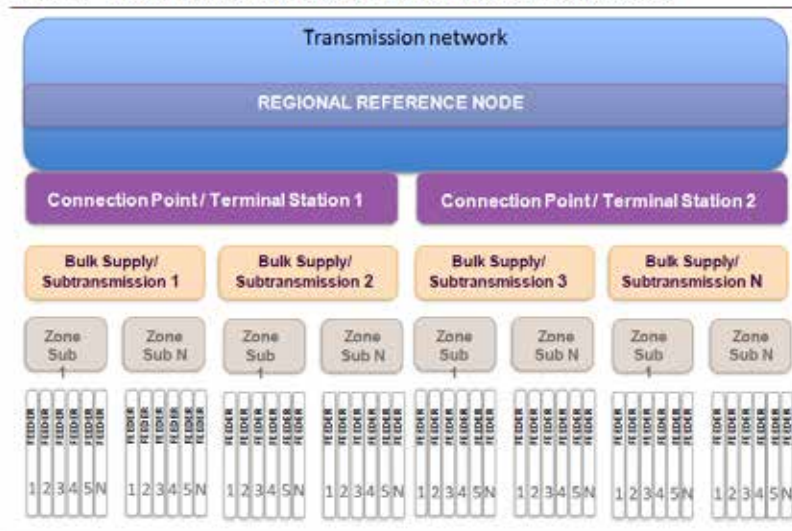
Transmission network

REGIONAL REFERENCE NODE

Connection Point / Terminal Station 1

Connection Point / Terminal Station 2

Bulk Supply/ Subtransmission 1

Bulk Supply/ Subtransmission 2

Bulk Supply/ Subtransmission 3

Bulk Supply/ Subtransmission N

Zone Sub 1

Zone Sub N

Zone Sub 1

Zone Sub N

Zone Sub 1

Zone Sub N

Zone Sub 1

Zone Sub N

FEEDER FEEDER FEEDER FEEDER FEEDER FEEDER
1 2 3 4 5 N

FEEDER FEEDER FEEDER FEEDER FEEDER FEEDER
1 2 3 4 5 N

FEEDER FEEDER FEEDER FEEDER FEEDER FEEDER
1 2 3 4 5 N

FEEDER FEEDER FEEDER FEEDER FEEDER FEEDER
1 2 3 4 5 N

FEEDER FEEDER FEEDER FEEDER FEEDER FEEDER
1 2 3 4 5 N

FEEDER FEEDER FEEDER FEEDER FEEDER FEEDER
1 2 3 4 5 N

FEEDER FEEDER FEEDER FEEDER FEEDER FEEDER
1 2 3 4 5 N

FEEDER FEEDER FEEDER FEEDER FEEDER FEEDER
1 2 3 4 5 N